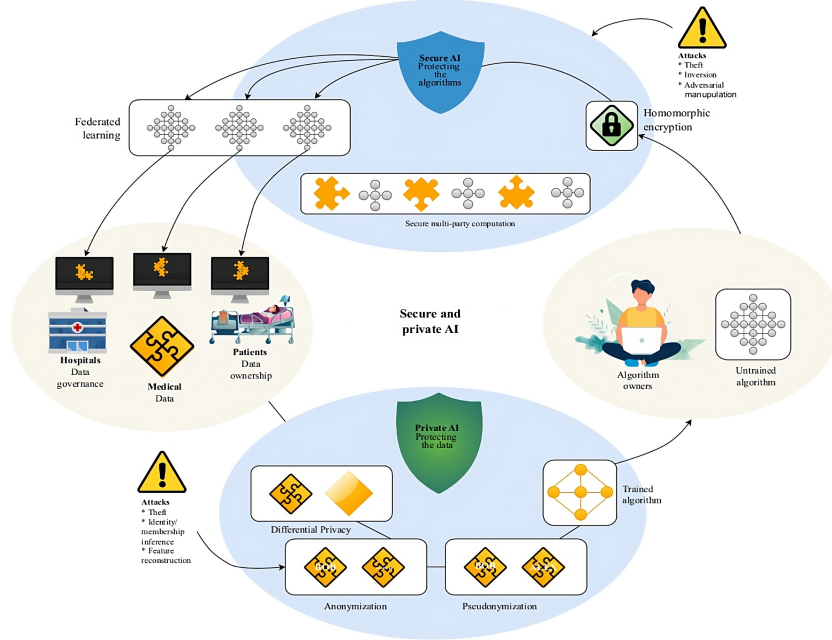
Secure AI
Protecting the algorithms

Attacks
* Theft
* Inversion
* Adversarial manupulation

Federated learning

Homomorphic encryption

Secure multi-party computation

Secure and private AI

Hospitals
Data governance

Medical
Data

Patients
Data ownership

Algorithm owners

Untrained algorithm

Private AI
Protecting the data

Attacks
* Theft
* Identity/ membership inference
* Feature reconstruction

Differential Privacy

Trained algorithm

Anonymization

Pseudonymization